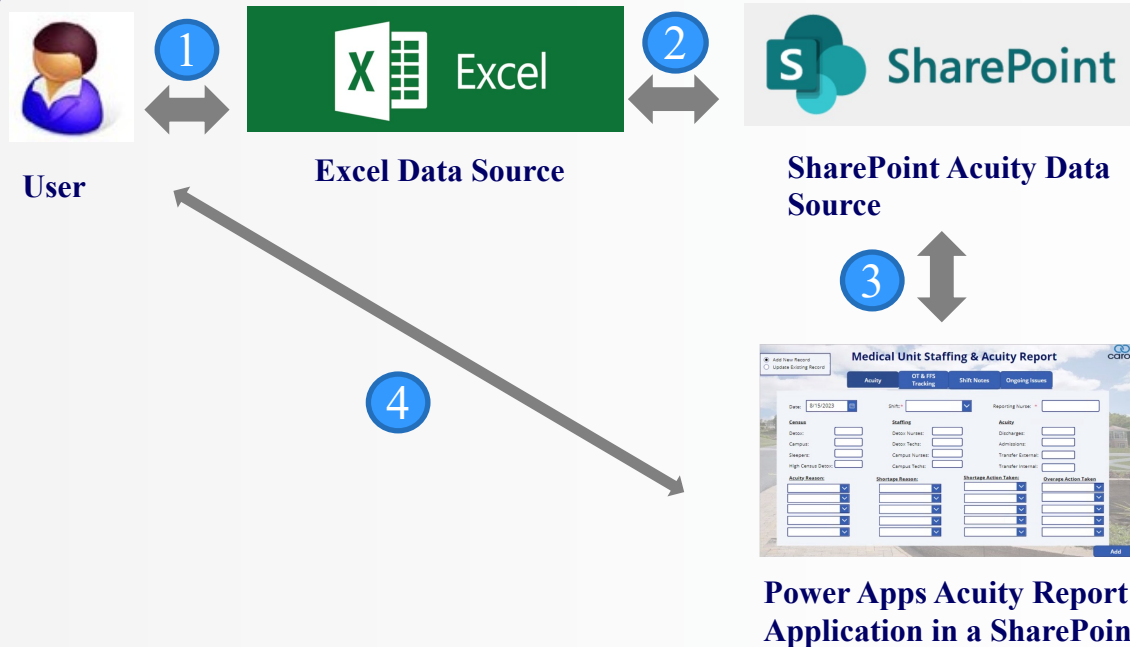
1

Excel

2

SharePoint

User

Excel Data Source

SharePoint Acuity Data Source

3

4

Add New Record
Update Existing Record

Medical Unit Staffing & Acuity Report

caro

Acuity | OT & FFS Tracking | Shift Notes | Ongoing Issues

Date: 8/15/2023 Shift:* Reporting Nurse: *

Census
Detox:
Campus:
Sleepers:
High Census Detox:

Staffing
Detox Nurses:
Detox Techs:
Campus Nurses:
Campus Techs:

Acuity
Discharges:
Admissions:
Transfer External:
Transfer Internal:

Acuity Reason:
Shortage Reason:
Shortage Action Taken:
Overage Action Taken

Add

Power Apps Acuity Report Application in a SharePoin